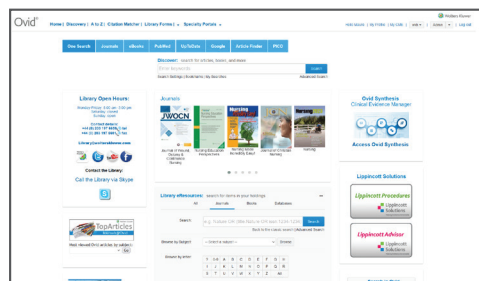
Ovid®

Wolters Kluwer

Home | Discovery | A to Z | Citation Matcher | Library Forms | Specialty Portals

One Search | Journals | eBooks | PubMed | UpToDate | Google | Article Finder | PICO

Discover: search for articles, books, journals

Search

Library Open Hours:

Contact the Library:

Call the Library via Skype

Journals

JWOCN

Nursing

Nursing

Library eResources: search for items in your holdings

All | Journals | Books | Databases

Search

Browse by Subject

Browse by letter

A B C D E F G H
I J L M N O P Q
R S T U V W Y Z

TopArticles

Ovid Synthesis
Clinical Evidence Manager

Access Ovid Synthesis

Lippincott Solutions

Lippincott Procedures

Lippincott Solutions

Lippincott Advisor

Lippincott Solutions